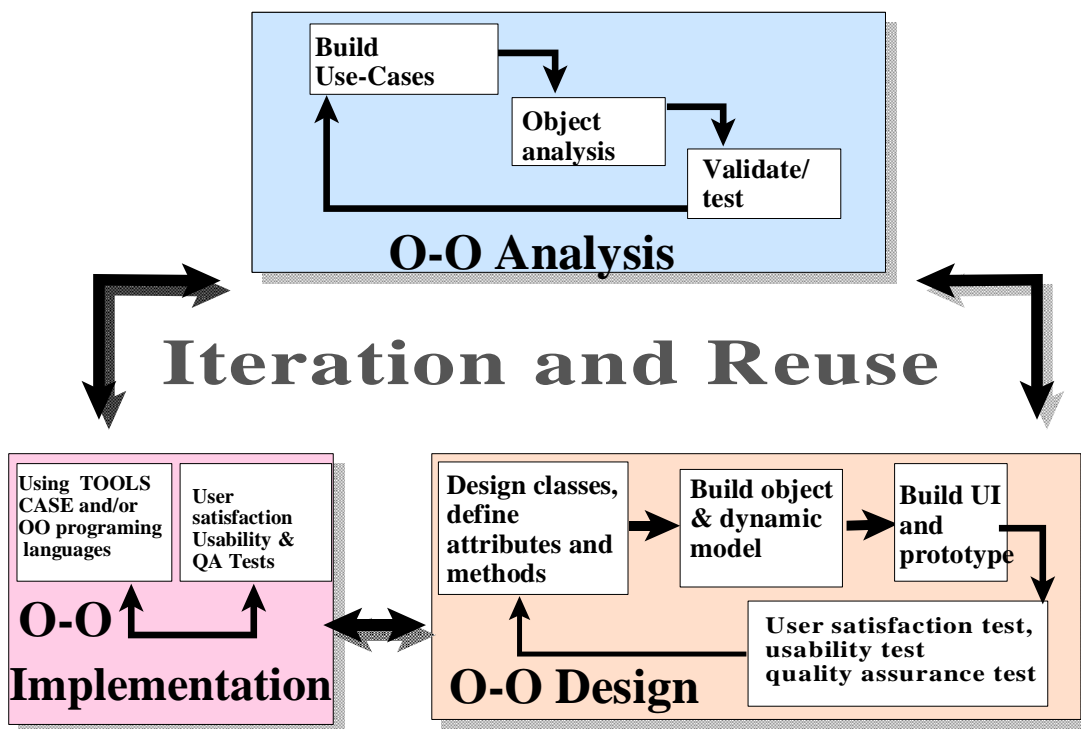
Build Use-Cases

Object analysis

Validate/ test

O-O Analysis

Iteration and Reuse

Using TOOLS CASE and/or OO programing languages

User satisfaction Usability & QA Tests

O-O Implementation

Design classes, define attributes and methods

Build object & dynamic model

Build UI and prototype

User satisfaction test, usability test quality assurance test

O-O Design